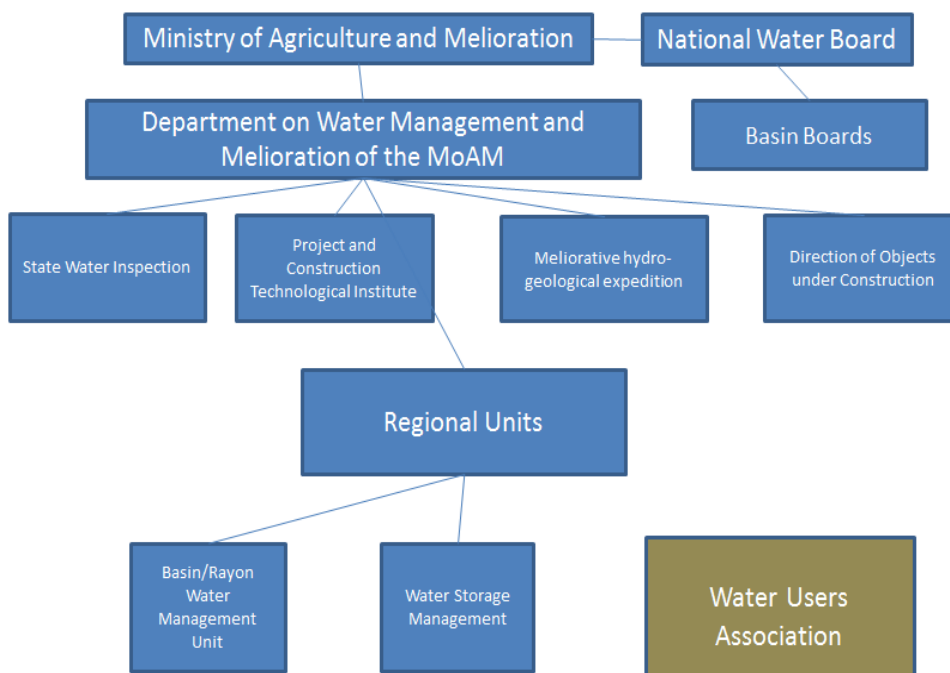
Ministry of Agriculture and Melioration

National Water Board

Department on Water Management and Melioration of the MoAM

Basin Boards

State Water Inspection

Project and Construction Technological Institute

Meliorative hydro-geological expedition

Direction of Objects under Construction

Regional Units

Basin/Rayon Water Management Unit

Water Storage Management

Water Users Association